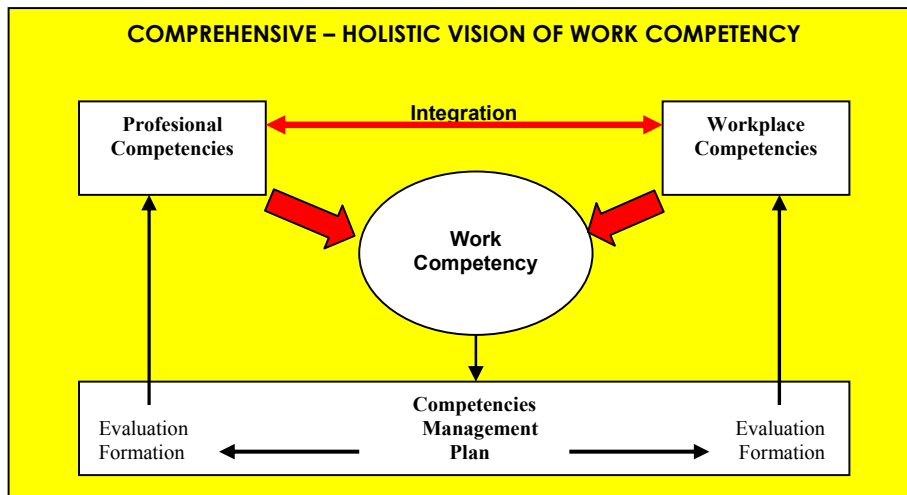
COMPREHENSIVE – HOLISTIC VISION OF WORK COMPETENCY

Integration

Profesional Competencies

Workplace Competencies

Work Competency

Competencies Management Plan

Evaluation Formation

Evaluation Formation